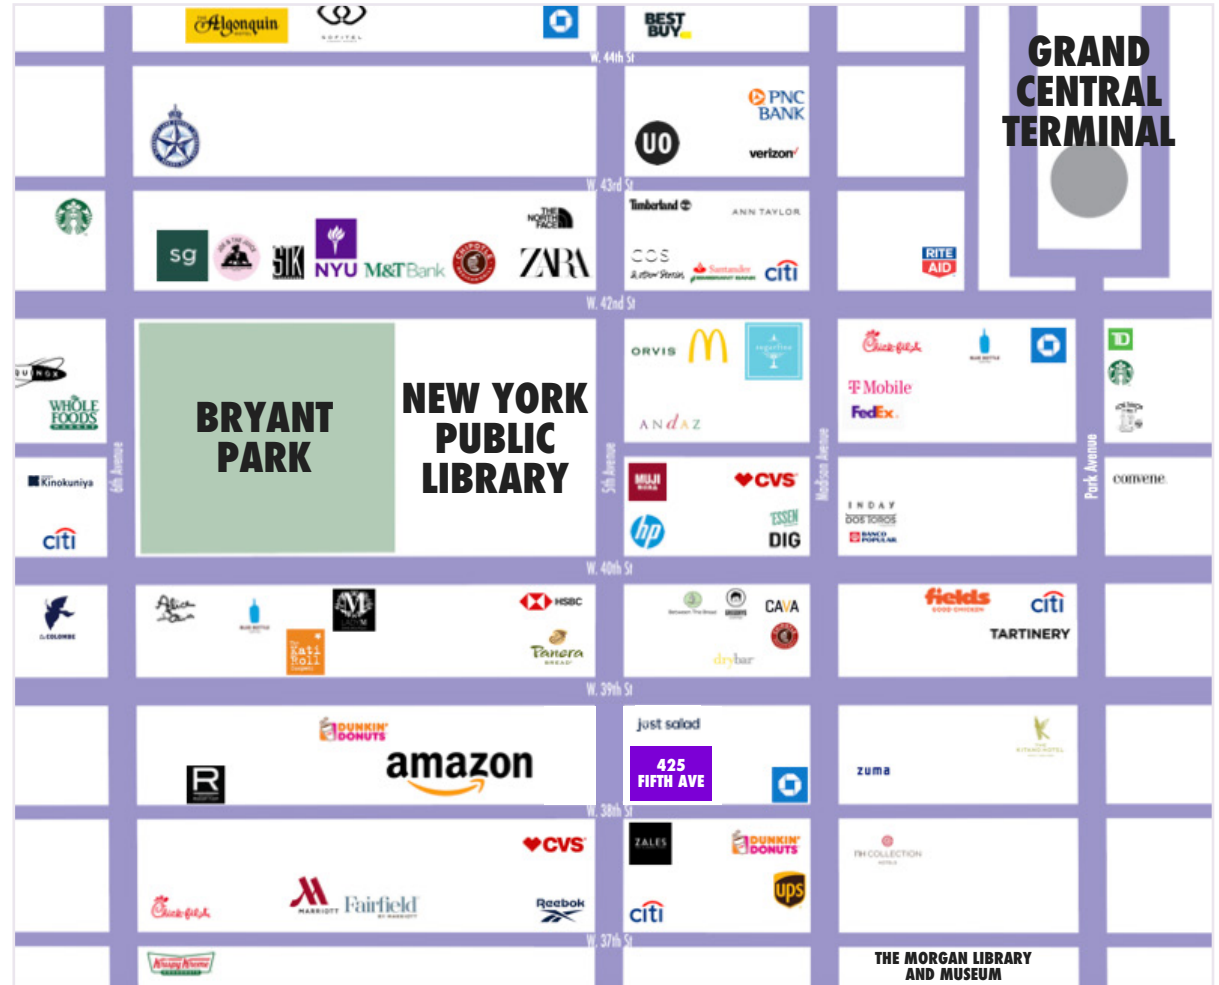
Algonquin
SOFITEL
BEST BUY
W. 44th St
PNC BANK
UO
verizon
GRAND CENTRAL TERMINAL
W. 43rd St
Timberland
THE NORTH FACE
ANN TAYLOR
sg
NYU
M&T Bank
ZARA
COS
Santander
citi
RITE AID
W. 42nd St
ORVIS
ANDAZ
Chick-fil-A
T Mobile
FedEx
TD
WHOLE FOODS
BRYANT PARK
NEW YORK PUBLIC LIBRARY
6th Avenue
5th Avenue
Madison Avenue
Park Avenue
Kinokuniya
citi
MUJI
CVS
hp
ESSEN
DIG
INDAY
DOS TOROS
BANCO POPULAR
convene
W. 40th St
HSBC
Panera BREAD
CAVA
drybar
fields
citi
TARTINERY
W. 39th St
just salad
425 FIFTH AVE
DUNKIN' DONUTS
amazon
R
zuma
W. 38th St
CVS
ZALES
DUNKIN' DONUTS
ups
MARRIOTT
Fairfield BY MARRIOTT
Reebok
citi
Chick-fil-A
W. 37th St
Krispy Kreme
THE MORGAN LIBRARY AND MUSEUM